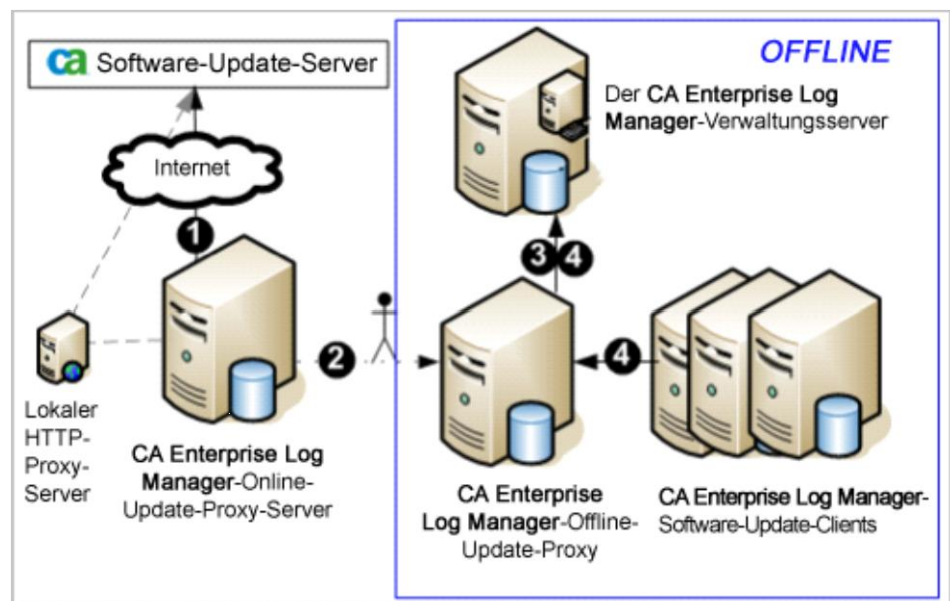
ca Software-Update-Server

Internet

1

Lokaler HTTP-Proxy-Server

CA Enterprise Log Manager-Online-Update-Proxy-Server

2

OFFLINE

Der CA Enterprise Log Manager-Verwaltungsserver

3 4

4

CA Enterprise Log Manager-Offline-Update-Proxy

CA Enterprise Log Manager-Software-Update-Clients